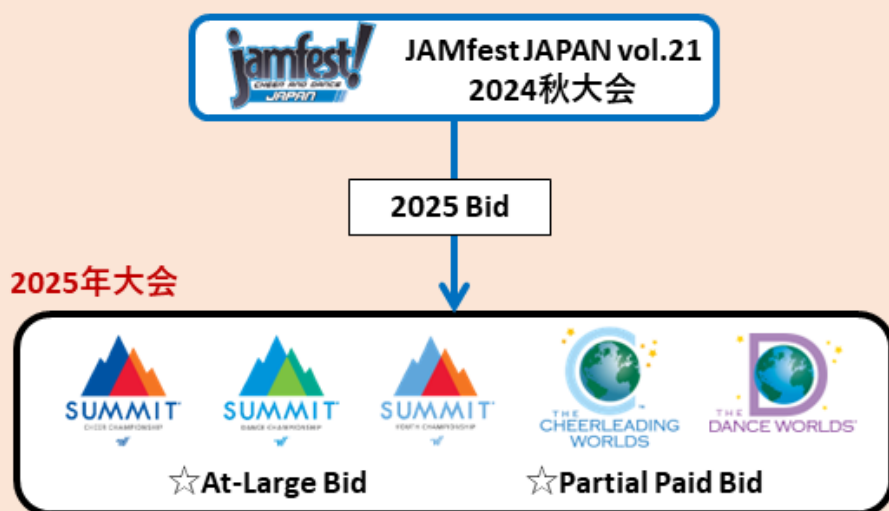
jamfest! CHEER AND DANCE JAPAN

JAMfest JAPAN vol.21
2024秋大会

2025 Bid

2025年大会

SUMMIT CHEER CHAMPIONSHIP

SUMMIT DANCE CHAMPIONSHIP

SUMMIT YOUTH CHAMPIONSHIP

THE CHEERLEADING WORLDS

THE DANCE WORLDS

☆At-Large Bid

☆Partial Paid Bid